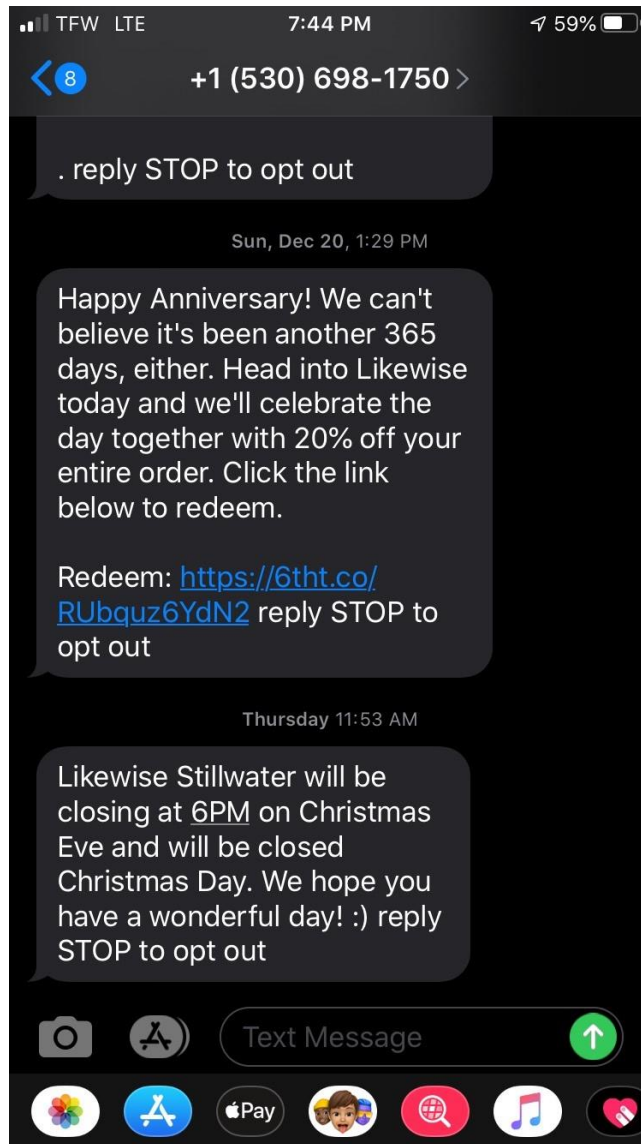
TFW LTE 7:44 PM 59%

8 +1 (530) 698-1750

. reply STOP to opt out

Sun, Dec 20, 1:29 PM

Happy Anniversary! We can't believe it's been another 365 days, either. Head into Likewise today and we'll celebrate the day together with 20% off your entire order. Click the link below to redeem.

Redeem: https://6tht.co/RUbquz6YdN2 reply STOP to opt out

Thursday 11:53 AM

Likewise Stillwater will be closing at 6PM on Christmas Eve and will be closed Christmas Day. We hope you have a wonderful day! :) reply STOP to opt out

Text Message

Pay